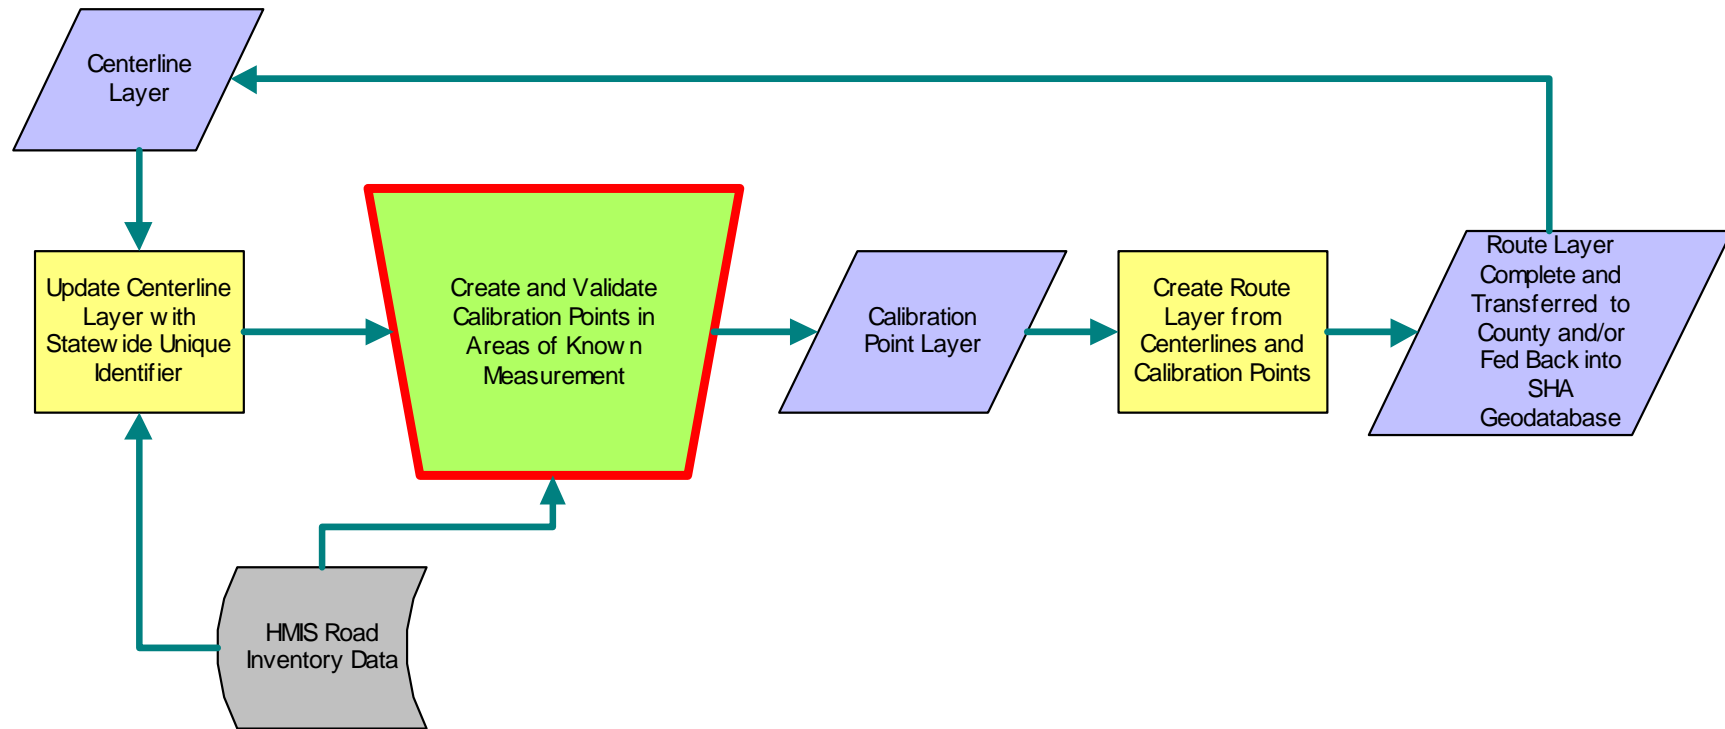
Centerline Layer

Update Centerline Layer w ith Statew ide Unique Identifier

Create and Validate Calibration Points in Areas of Know n Measurement

Calibration Point Layer

Create Route Layer from Centerlines and Calibration Points

Route Layer Complete and Transferred to County and/or Fed Back into SHA Geodatabase

HMIS Road Inventory Data